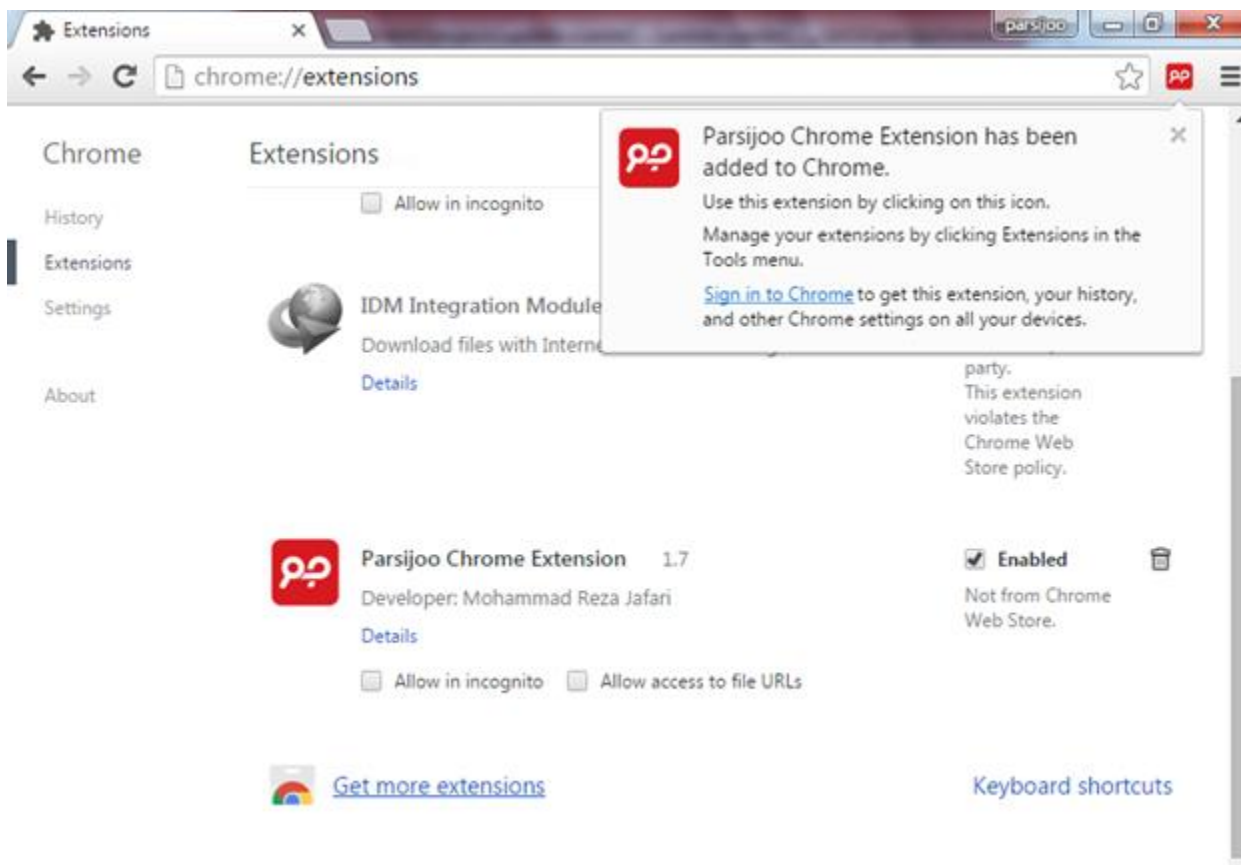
Extensions ×

parsijoo

chrome://extensions

Chrome

History

Extensions

Settings

About

Extensions

Allow in incognito

IDM Integration Module

Download files with Interne

Details

Parsijoo Chrome Extension has been added to Chrome.

Use this extension by clicking on this icon.

Manage your extensions by clicking Extensions in the Tools menu.

Sign in to Chrome to get this extension, your history, and other Chrome settings on all your devices.

party.
This extension violates the Chrome Web Store policy.

Parsijoo Chrome Extension 1.7

Developer: Mohammad Reza Jafari

Details

Allow in incognito Allow access to file URLs

Enabled

Not from Chrome Web Store.

Get more extensions

Keyboard shortcuts